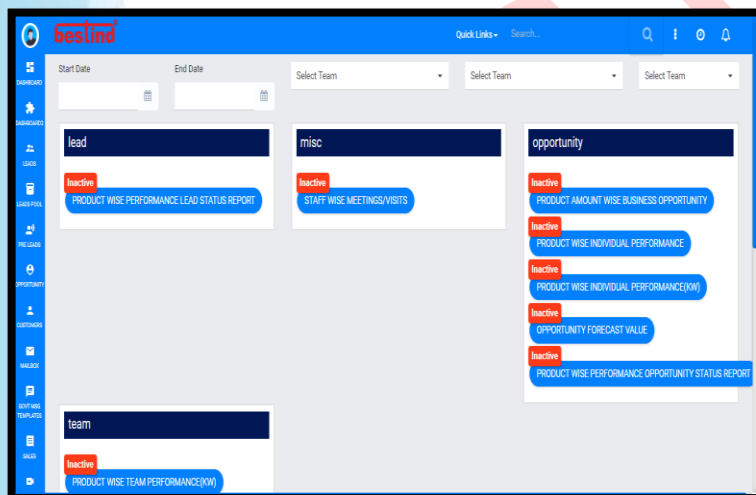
bestlnd

Quick Links▾ Search...

DASHBOARD
DASHBOARD2
LEADS
LEADS POOL
PRE LEADS
OPPORTUNITY
CUSTOMERS
MAILBOX
GOVT MSG TEMPLATES
SALES

Start Date

End Date

Select Team

Select Team

Select Team

lead

Inactive
PRODUCT WISE PERFORMANCE LEAD STATUS REPORT

misc

Inactive
STAFF WISE MEETINGS/VISITS

opportunity

Inactive
PRODUCT AMOUNT WISE BUSINESS OPPORTUNITY

Inactive
PRODUCT WISE INDIVIDUAL PERFORMANCE

Inactive
PRODUCT WISE INDIVIDUAL PERFORMANCE(KW)

Inactive
OPPORTUNITY FORECAST VALUE

Inactive
PRODUCT WISE PERFORMANCE OPPORTUNITY STATUS REPORT

team

Inactive
PRODUCT WISE TEAM PERFORMANCE(KW)